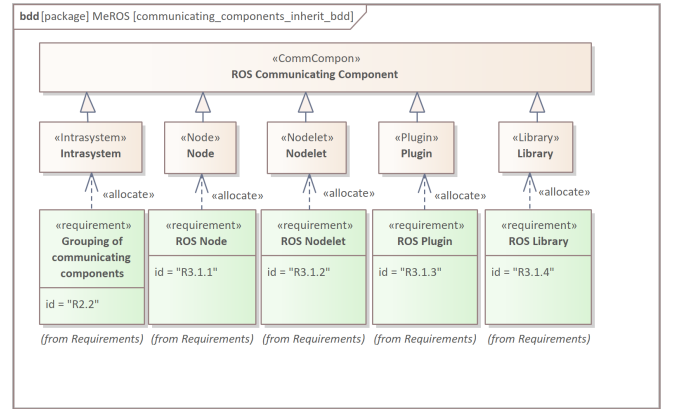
bdd [package] MeROS [communicating_components_inherit_bdd]

«CommCompon»
ROS Communicating Component

«Intrasystem»
Intrasystem

«Node»
Node

«Nodelet»
Nodelet

«Plugin»
Plugin

«Library»
Library

«allocate»

«allocate»

«allocate»

«allocate»

«allocate»

«requirement»
Grouping of communicating components

id = "R2.2"

«requirement»
ROS Node

id = "R3.1.1"

«requirement»
ROS Nodelet

id = "R3.1.2"

«requirement»
ROS Plugin

id = "R3.1.3"

«requirement»
ROS Library

id = "R3.1.4"

(from Requirements) (from Requirements) (from Requirements) (from Requirements) (from Requirements)